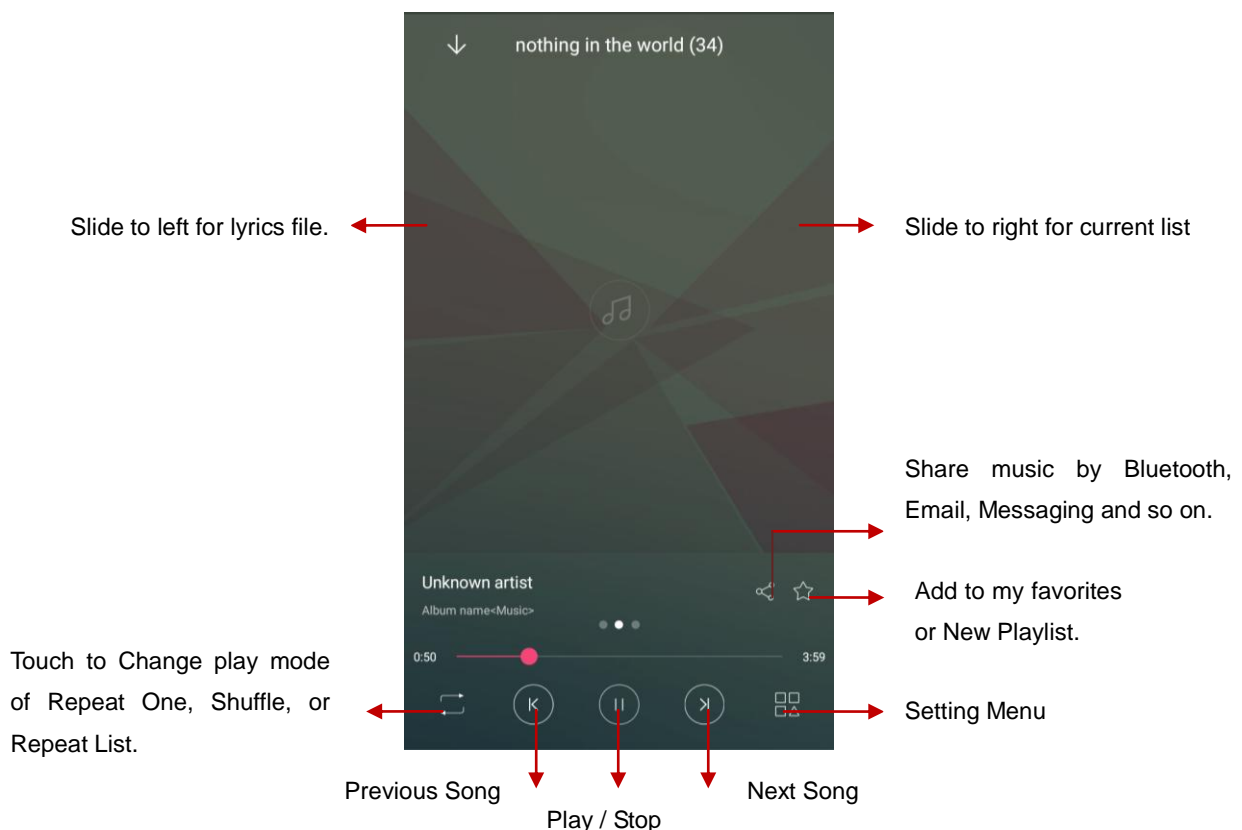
nothing in the world (34)

Slide to left for lyrics file.

Slide to right for current list

Share music by Bluetooth, Email, Messaging and so on.

Unknown artist

Album name<Music>

Add to my favorites or New Playlist.

0:50

3:59

Touch to Change play mode of Repeat One, Shuffle, or Repeat List.

Setting Menu

Previous Song

Play / Stop

Next Song